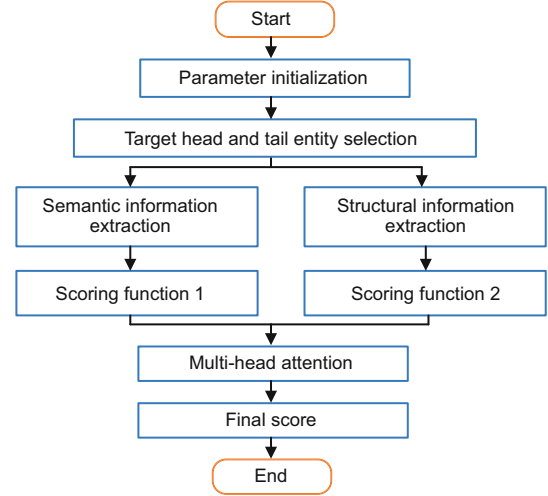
Start

Parameter initialization

Target head and tail entity selection

Semantic information extraction

Structural information extraction

Scoring function 1

Scoring function 2

Multi-head attention

Final score

End